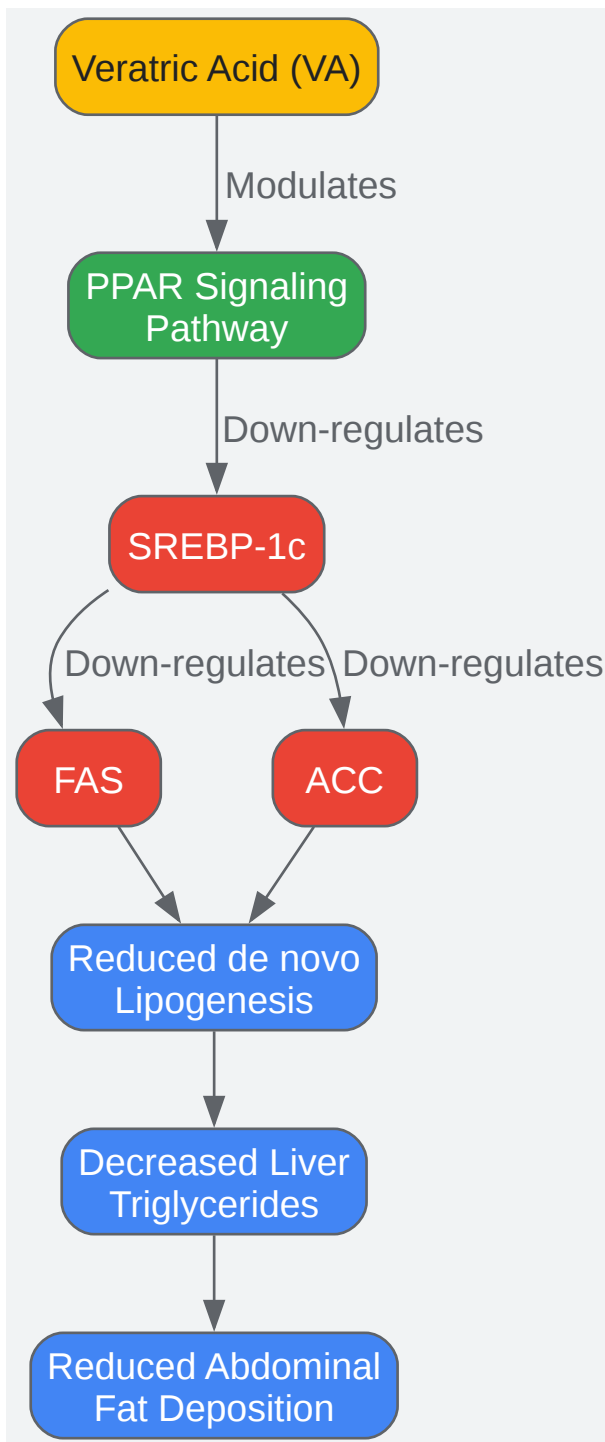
Veratric Acid (VA)

Modulates

PPAR Signaling Pathway

Down-regulates

SREBP-1c

Down-regulates

Down-regulates

FAS

ACC

Reduced de novo Lipogenesis

Decreased Liver Triglycerides

Reduced Abdominal Fat Deposition